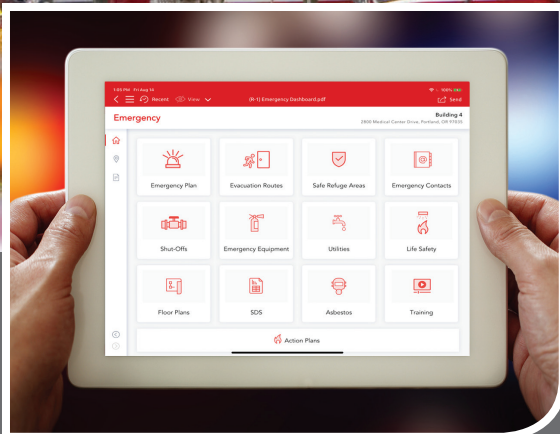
1:03 PM Fri Aug 14
Recent View
(R-1) Emergency Dashboard.pdf
100%
Send

Emergency
Building 4
2900 Medical Center Drive, Portland, OR 97035

Emergency Plan
Evacuation Routes
Safe Refuge Areas
Emergency Contacts
Shut-Offs
Emergency Equipment
Utilities
Life Safety
Floor Plans
SDS
Asbestos
Training
Action Plans